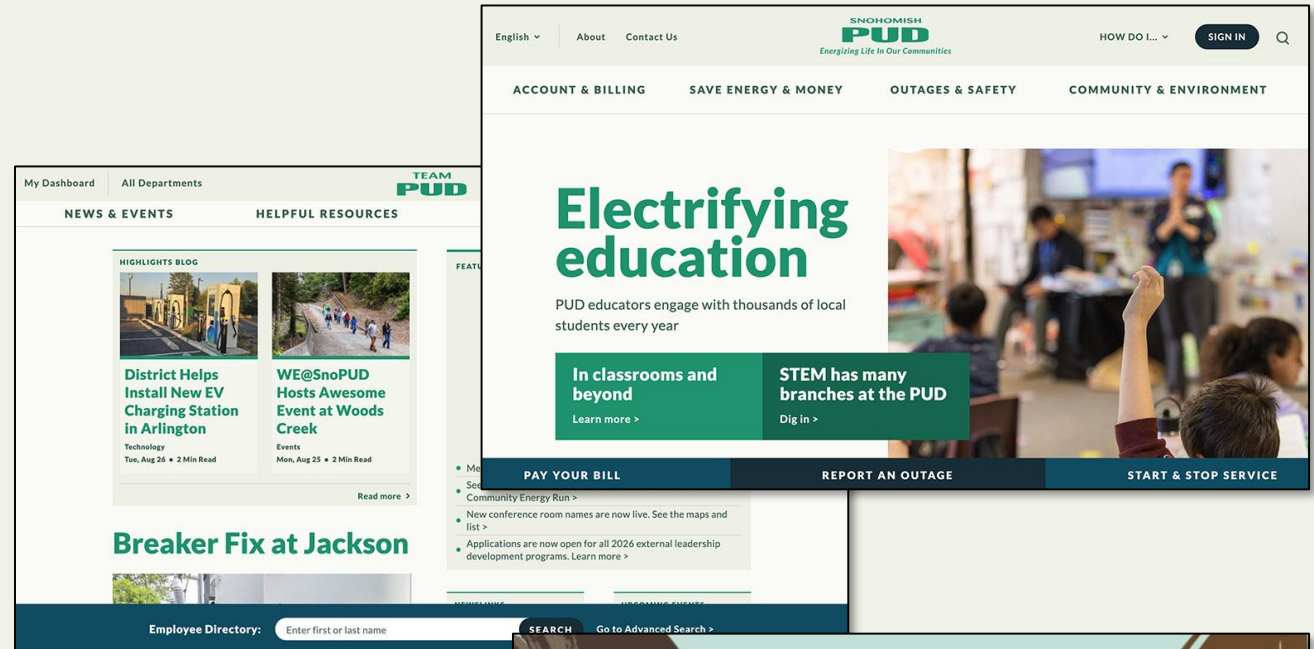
English ⌄ About Contact Us

SNOHOMISH PUD
Energizing Life In Our Communities

HOW DO I... ⌄ SIGN IN

ACCOUNT & BILLING SAVE ENERGY & MONEY OUTAGES & SAFETY COMMUNITY & ENVIRONMENT

Electrifying education

PUD educators engage with thousands of local students every year

In classrooms and beyond
Learn more >

STEM has many branches at the PUD
Dig in >

PAY YOUR BILL REPORT AN OUTAGE START & STOP SERVICE

My Dashboard All Departments

TEAM PUD

NEWS & EVENTS HELPFUL RESOURCES

HIGHLIGHTS BLOG

District Helps Install New EV Charging Station in Arlington
Technology
Tue, Aug 26 • 2 Min Read

WE@SnoPUD Hosts Awesome Event at Woods Creek
Events
Mon, Aug 25 • 2 Min Read

Read more >

FEATU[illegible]

• Me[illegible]
• See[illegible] Community Energy Run >
• New conference room names are now live. See the maps and list >
• Applications are now open for all 2026 external leadership development programs. Learn more >

Breaker Fix at Jackson

NEWSLINKS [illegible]
UPCOMING EVENTS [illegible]

Employee Directory: Enter first or last name SEARCH Go to Advanced Search >